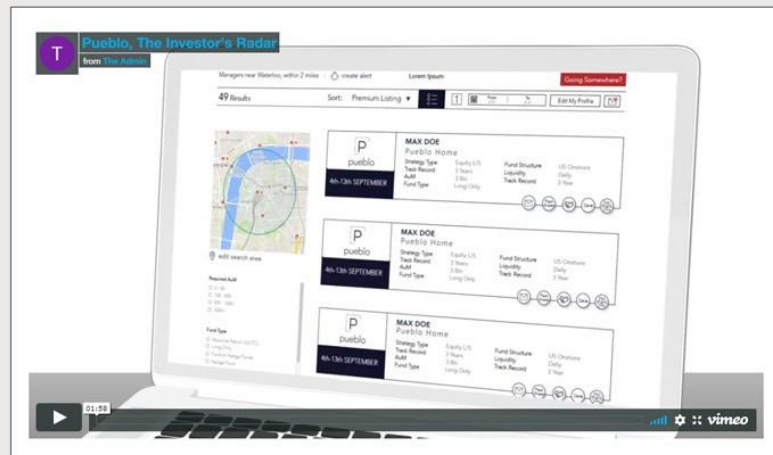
T

Pueblo, The Investor's Radar

from The Admin

Managers near Waterloo, within 2 miles

create alert

Lorem Ipsum

Going Somewhere?

49 Results

Sort: Premium Listing ▼

Edit My Profile

edit search area

P
pueblo

4th-13th SEPTEMBER

MAX DOE
Pueblo Home

Strategy Type
Track Record
AuM
Fund Type

Equity L/S
3 Years
3 Bn
Long Only

Fund Structure
Liquidity
Track Record

US Onshore
Daily
3 Year

P
pueblo

4th-13th SEPTEMBER

MAX DOE
Pueblo Home

Strategy Type
Track Record
AuM
Fund Type

Equity L/S
3 Years
3 Bn
Long Only

Fund Structure
Liquidity
Track Record

US Onshore
Daily
3 Year

P
pueblo

4th-13th SEPTEMBER

MAX DOE
Pueblo Home

Strategy Type
Track Record
AuM
Fund Type

Equity L/S
3 Years
3 Bn
Long Only

Fund Structure
Liquidity
Track Record

US Onshore
Daily
3 Year

Required AuM

Fund Type

01:58

vimeo